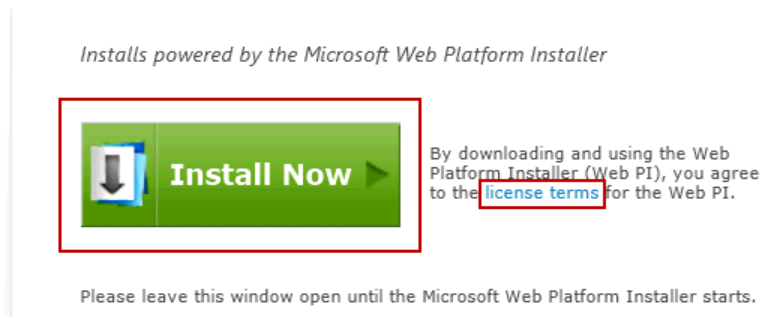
Installs powered by the Microsoft Web Platform Installer

Install Now

By downloading and using the Web Platform Installer (Web PI), you agree to the license terms for the Web PI.

Please leave this window open until the Microsoft Web Platform Installer starts.